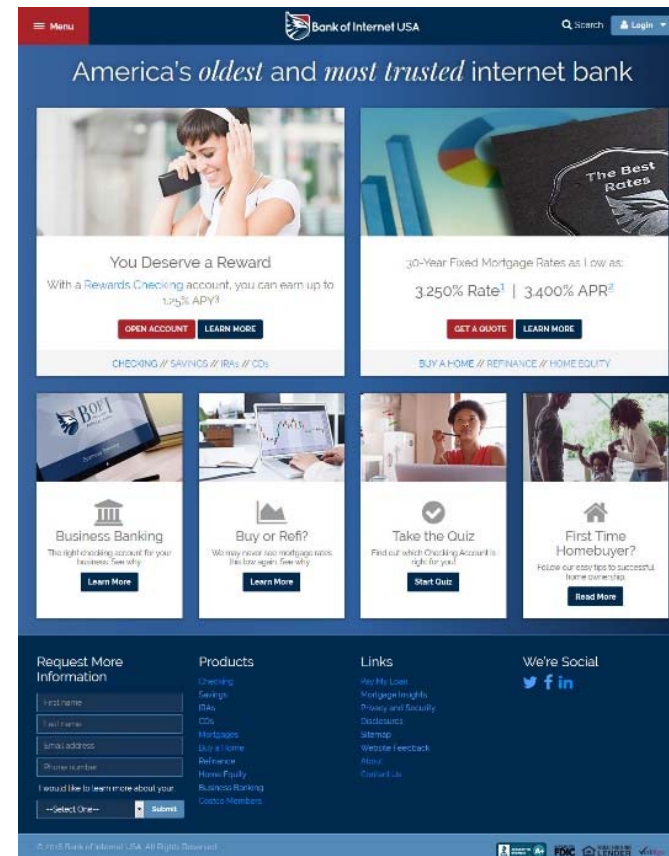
≡ Menu

Bank of Internet USA

Search

Login

America's oldest and most trusted internet bank

The Best Rates

You Deserve a Reward

With a Rewards Checking account, you can earn up to 1.25% APY³

OPEN ACCOUNT

LEARN MORE

CHECKING // SAVINGS // IRAs // CDs

30-Year Fixed Mortgage Rates as low as:

3.250% Rate¹ | 3.400% APR²

GET A QUOTE

LEARN MORE

BUY A HOME // REFINANCE // HOME EQUITY

BOFI

Business Banking

The right checking account for your business. See why.

Learn More

Buy or Refi?

We may never see mortgage rates this low again. See why.

Learn More

Take the Quiz

Find out which Checking Account is right for you!

Start Quiz

First Time Homebuyer?

Follow our easy tips to successful home ownership.

Read More

Request More Information

First name

Last name

Email address

Phone number

I would like to learn more about your...

--Select One--

Submit

Products

Checking
Savings
IRAs
CDs
Mortgages
Buy a Home
Refinance
Home Equity
Business Banking
Costco Members

Links

Pay My Loan
Mortgage Insights
Privacy and Security
Disclosures
Sitemap
Website Feedback
About
Contact Us

We're Social

© 2018 Bank of Internet USA. All Rights Reserved.

A+

FDIC

EQUAL HOUSING LENDER